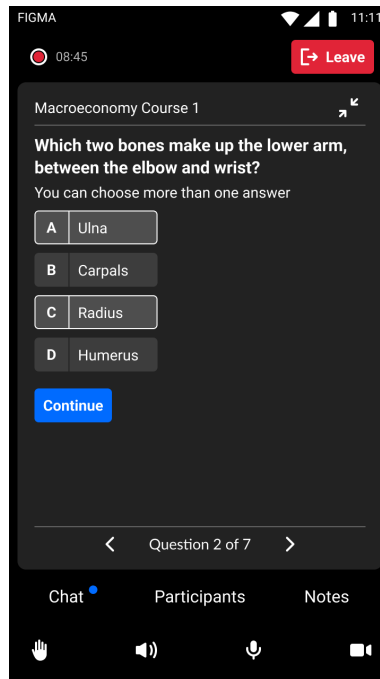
FIGMA

11:11

08:45

Leave

Macroeconomy Course 1

Which two bones make up the lower arm, between the elbow and wrist?

You can choose more than one answer

A Ulna

B Carpals

C Radius

D Humerus

Continue

Question 2 of 7

Chat

Participants

Notes